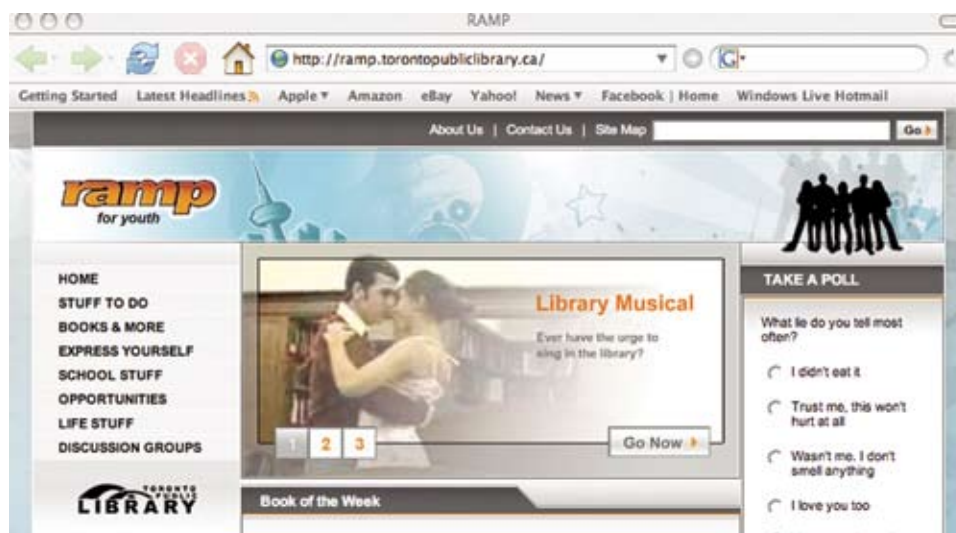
RAMP

http://ramp.torontopubliclibrary.ca/

Getting Started Latest Headlines Apple ▾ Amazon eBay Yahoo! News ▾ Facebook | Home Windows Live Hotmail

About Us | Contact Us | Site Map Go

ramp for youth

HOME
STUFF TO DO
BOOKS & MORE
EXPRESS YOURSELF
SCHOOL STUFF
OPPORTUNITIES
LIFE STUFF
DISCUSSION GROUPS

Library Musical
Ever have the urge to sing in the library?

1 2 3

Go Now

TORONTO PUBLIC LIBRARY

Book of the Week

TAKE A POLL

What lie do you tell most often?

I didn't eat it
Trust me, this won't hurt at all
Wasn't me. I don't smell anything
I love you too